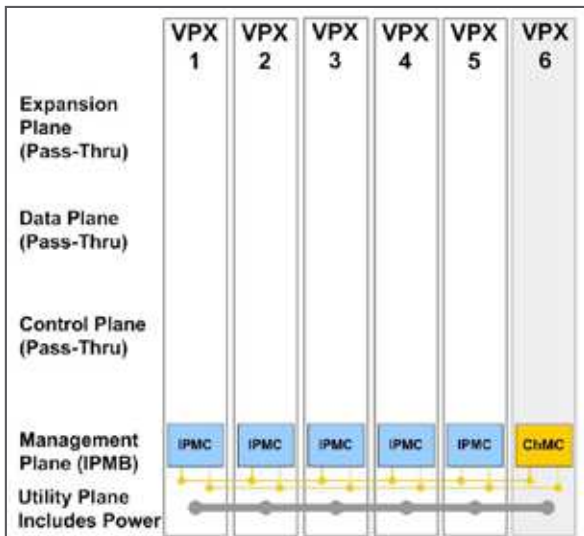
VPX 1
VPX 2
VPX 3
VPX 4
VPX 5
VPX 6

Expansion Plane (Pass-Thru)

Data Plane (Pass-Thru)

Control Plane (Pass-Thru)

Management Plane (IPMB)

IPMC
IPMC
IPMC
IPMC
IPMC
ChMC

Utility Plane Includes Power